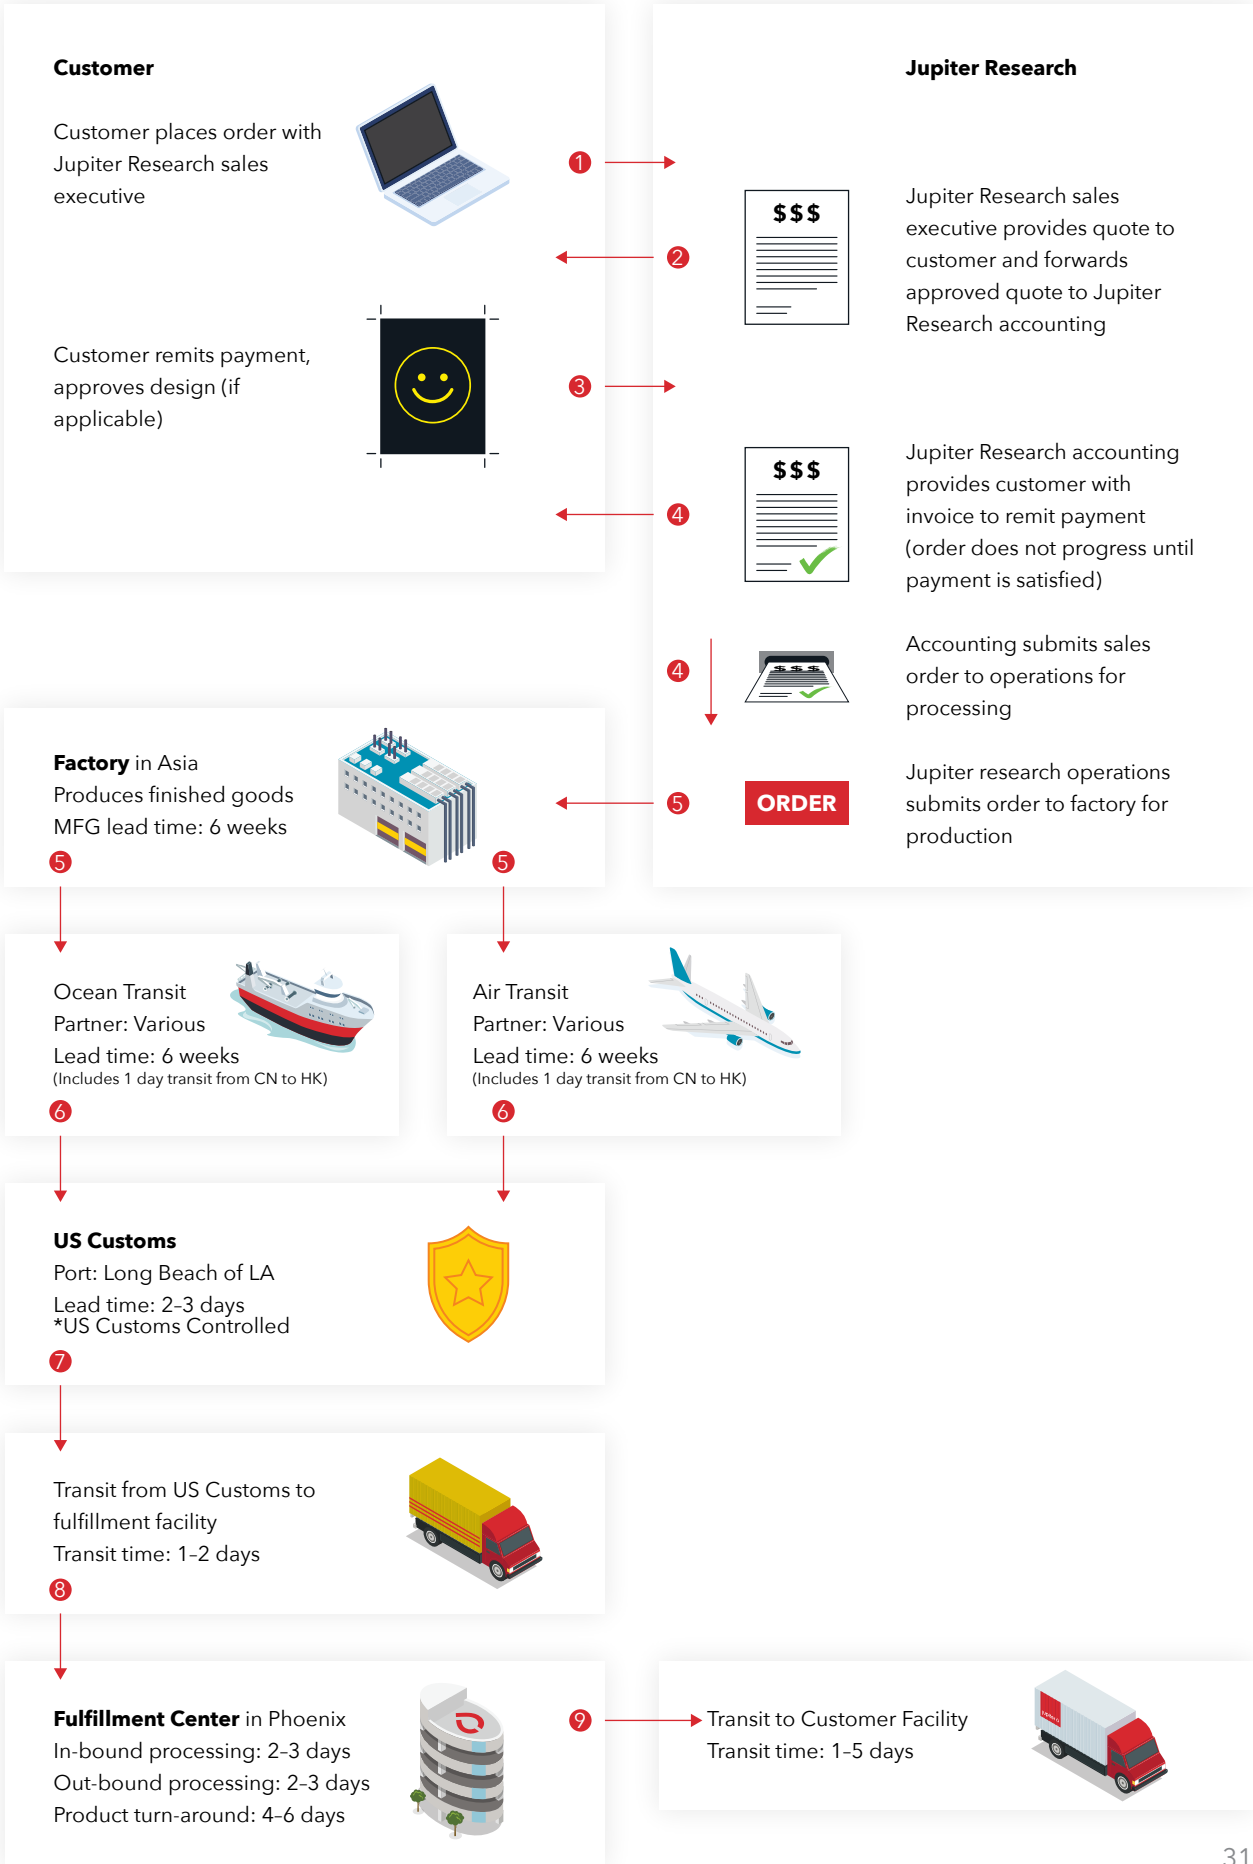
Customer

Customer places order with Jupiter Research sales executive

1

2

Customer remits payment, approves design (if applicable)

3

4

Jupiter Research

$$$

Jupiter Research sales executive provides quote to customer and forwards approved quote to Jupiter Research accounting

$$$

Jupiter Research accounting provides customer with invoice to remit payment (order does not progress until payment is satisfied)

4

$$$

Accounting submits sales order to operations for processing

Factory in Asia
Produces finished goods
MFG lead time: 6 weeks

5

5

5

ORDER

Jupiter research operations submits order to factory for production

Ocean Transit
Partner: Various
Lead time: 6 weeks
(Includes 1 day transit from CN to HK)

6

Air Transit
Partner: Various
Lead time: 6 weeks
(Includes 1 day transit from CN to HK)

6

US Customs
Port: Long Beach of LA
Lead time: 2-3 days
*US Customs Controlled

7

Transit from US Customs to fulfillment facility
Transit time: 1-2 days

8

Fulfillment Center in Phoenix
In-bound processing: 2-3 days
Out-bound processing: 2-3 days
Product turn-around: 4-6 days

9

Transit to Customer Facility
Transit time: 1-5 days

31